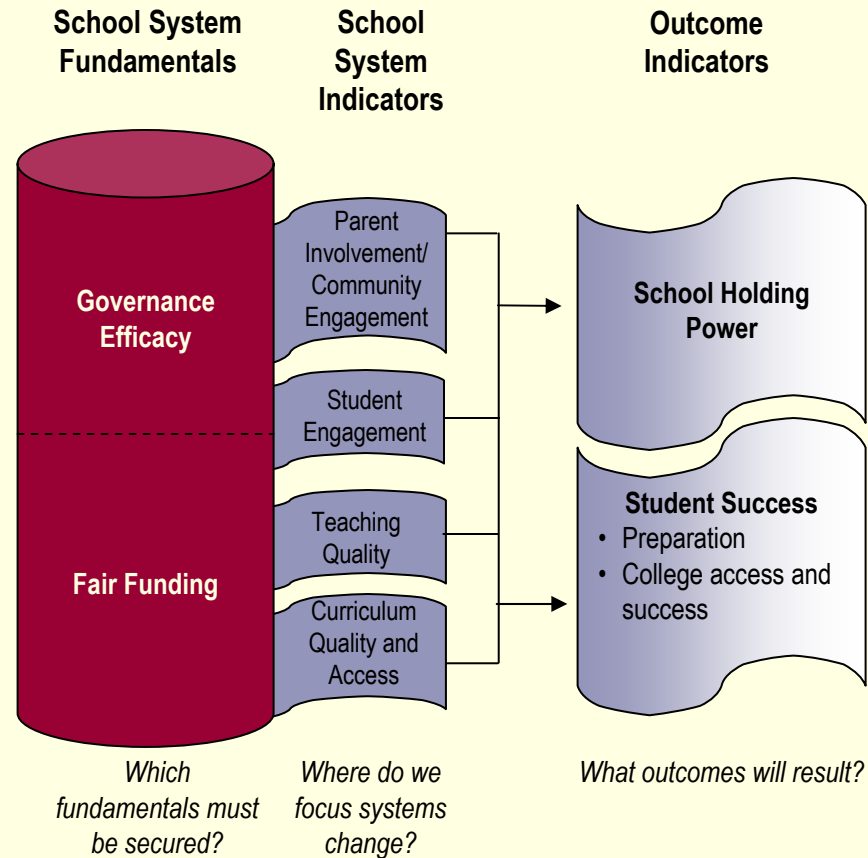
School System Fundamentals

School System Indicators

Outcome Indicators

Governance Efficacy

Fair Funding

Parent Involvement/ Community Engagement

Student Engagement

Teaching Quality

Curriculum Quality and Access

School Holding Power

Student Success
• Preparation
• College access and success

Which fundamentals must be secured?

Where do we focus systems change?

What outcomes will result?